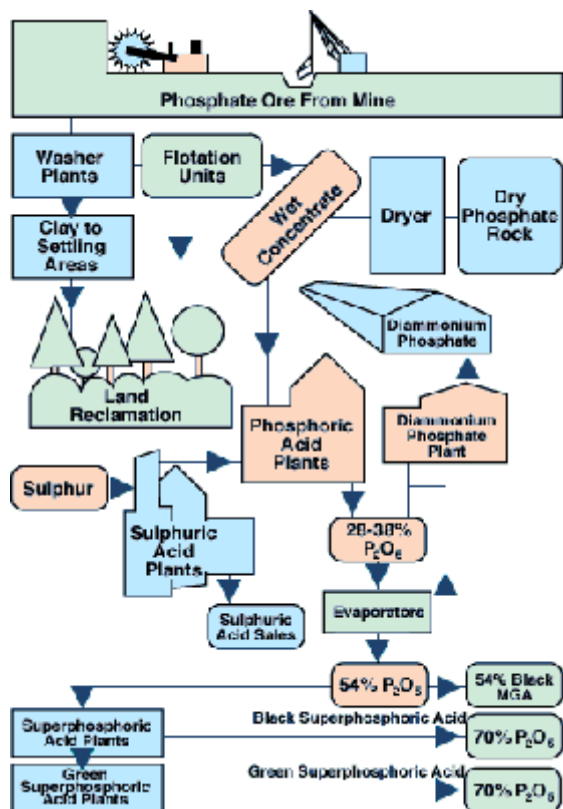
Phosphate Ore From Mine

Washer Plants

Flotation Units

Wet Concentrate

Dryer

Dry Phosphate Rock

Clay to Settling Areas

Land Reclamation

Diammonium Phosphate

Phosphoric Acid Plants

Diammonium Phosphate Plant

Sulphur

Sulphuric Acid Plants

28-30% $P_2O_5$

Evaporators

Sulphuric Acid Sales

54% $P_2O_5$

54% Black MGA

Superphosphoric Acid Plants

Black Superphosphoric Acid

70% $P_2O_5$

Green Superphosphoric Acid Plants

Green Superphosphoric Acid

70% $P_2O_5$